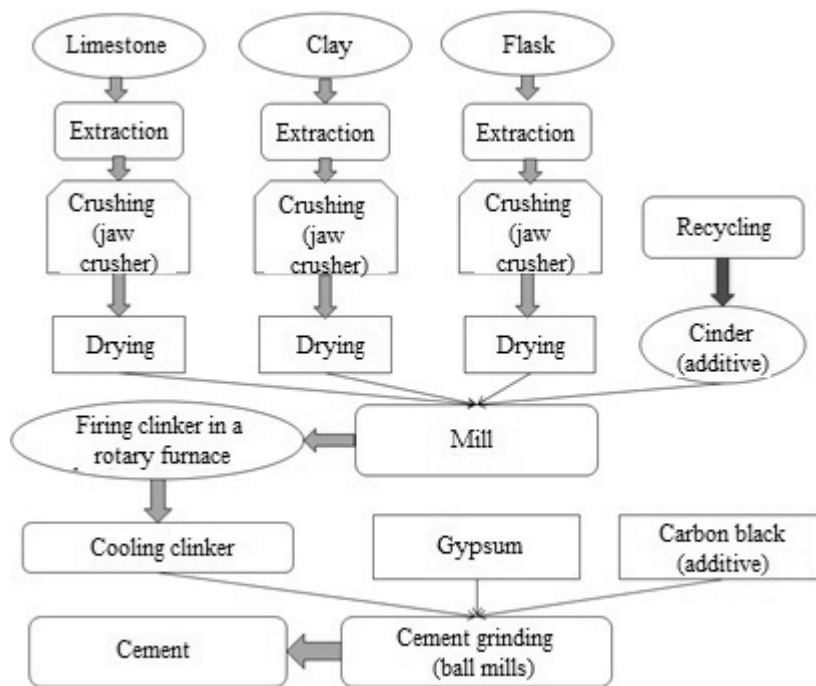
Limestone

Clay

Flask

Extraction

Extraction

Extraction

Crushing (jaw crusher)

Crushing (jaw crusher)

Crushing (jaw crusher)

Recycling

Drying

Drying

Drying

Cinder (additive)

Firing clinker in a rotary furnace

Mill

Cooling clinker

Gypsum

Carbon black (additive)

Cement

Cement grinding (ball mills)